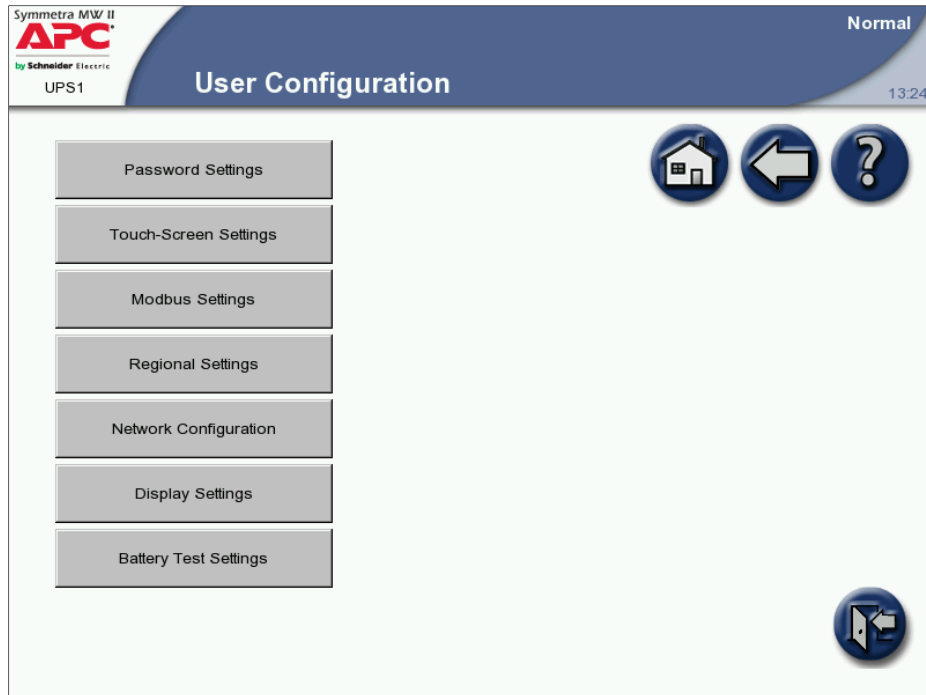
Symmetra MW II
APC
by Schneider Electric
UPS1

User Configuration

Normal

13:24

Password Settings

Touch-Screen Settings

Modbus Settings

Regional Settings

Network Configuration

Display Settings

Battery Test Settings

?